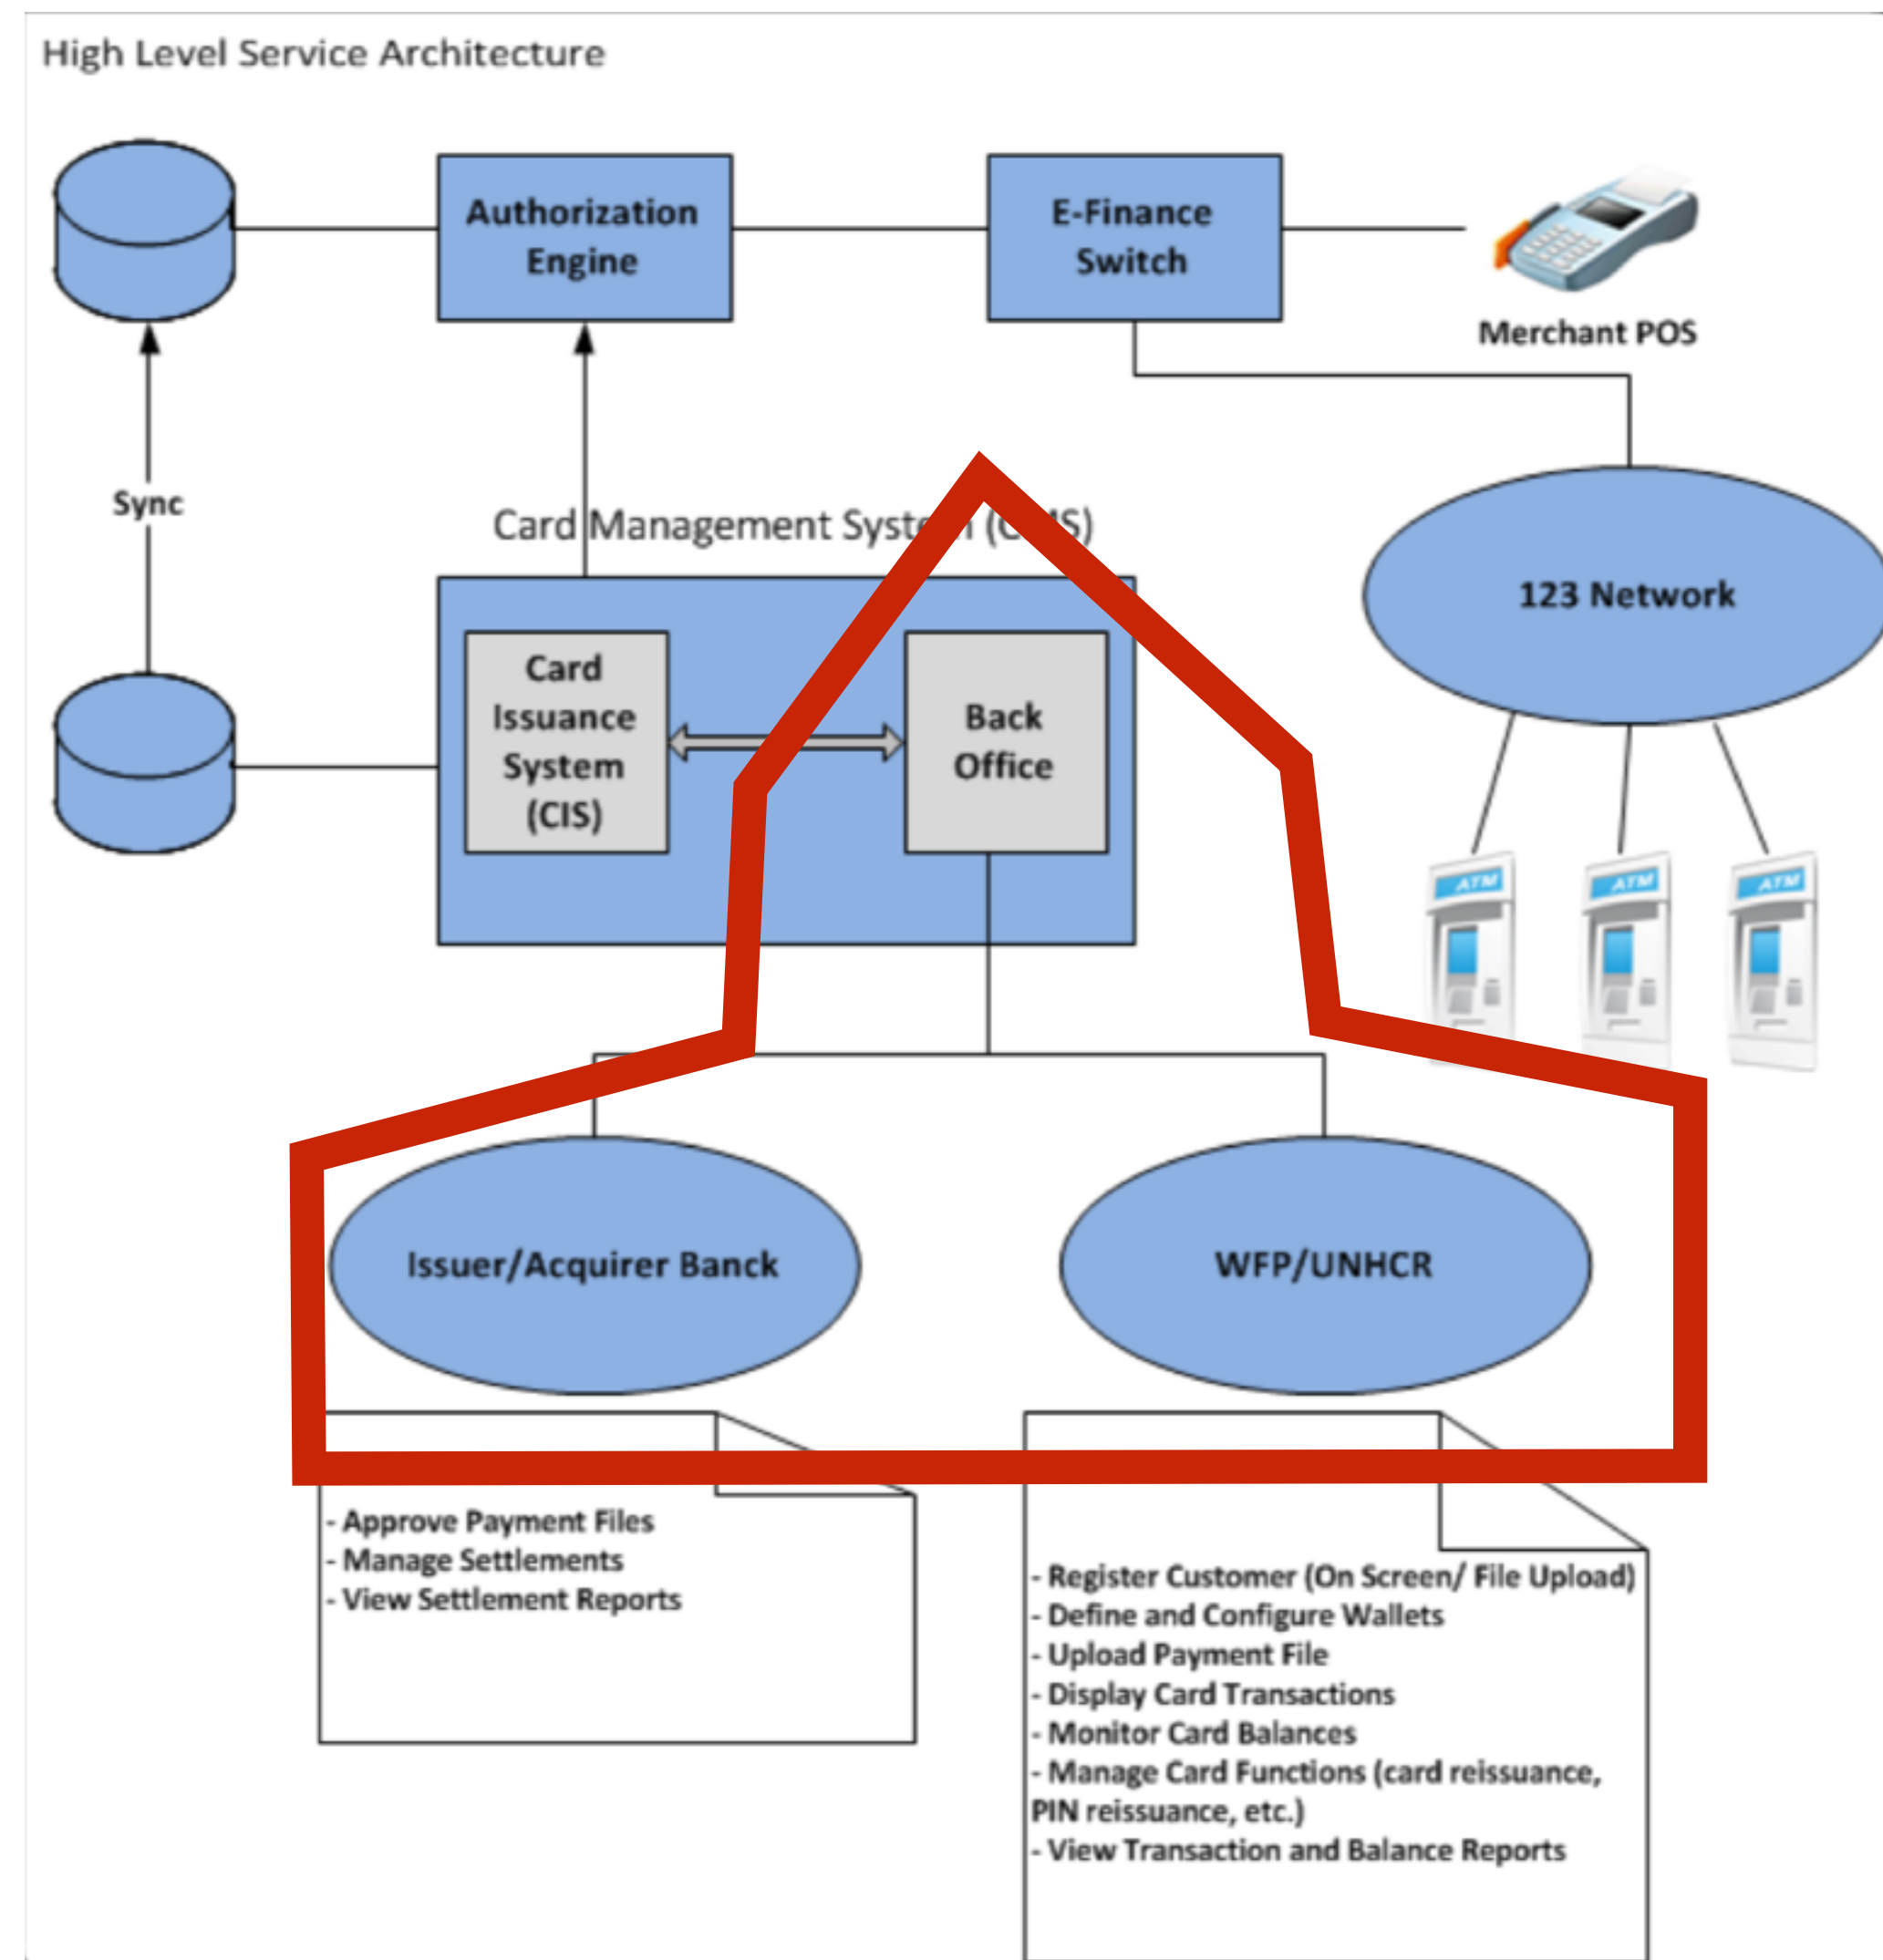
High Level Service Architecture

Authorization Engine

E-Finance Switch

Merchant POS

Sync

Card Management Syst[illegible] (C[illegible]S)

123 Network

Card Issuance System (CIS)

Back Office

ATM

ATM

ATM

Issuer/Acquirer Banck

WFP/UNHCR

- Approve Payment Files
- Manage Settlements
- View Settlement Reports

- Register Customer (On Screen/ File Upload)
- Define and Configure Wallets
- Upload Payment File
- Display Card Transactions
- Monitor Card Balances
- Manage Card Functions (card reissuance, PIN reissuance, etc.)
- View Transaction and Balance Reports